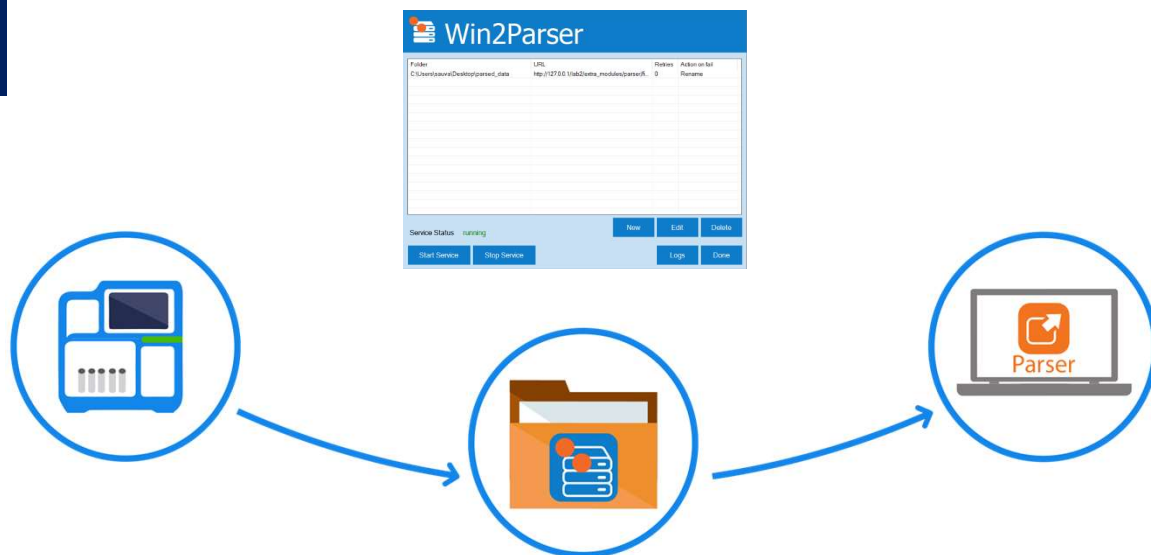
Win2Parser

| Folder | URL | Retries | Action on fail |
|---|---|---|---|
| C:\Users\saurav\Desktop\parsed_data | http://127.0.0.1/lab2/extra_modules/parser/fi... | 0 | Rename |

Service Status running

New Edit Delete

Start Service Stop Service Logs Done

Parser